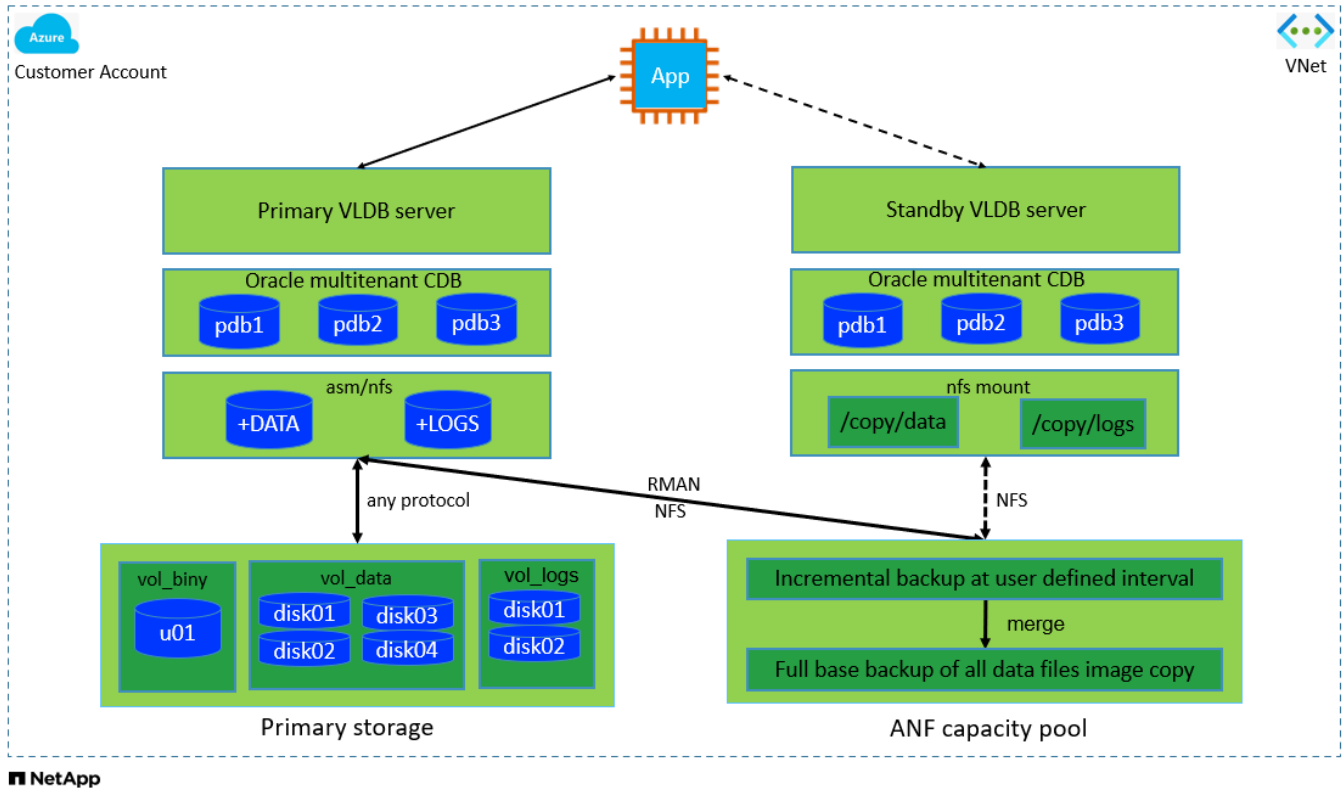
Azure
Customer Account

App

VNet

Primary VLDB server

Oracle multitenant CDB
pdb1 pdb2 pdb3

asm/nfs
+DATA +LOGS

any protocol

RMAN
NFS

Standby VLDB server

Oracle multitenant CDB
pdb1 pdb2 pdb3

nfs mount
/copy/data /copy/logs

NFS

vol_biny
u01

vol_data
disk01 disk03
disk02 disk04

vol_logs
disk01
disk02

Primary storage

Incremental backup at user defined interval

merge

Full base backup of all data files image copy

ANF capacity pool

NetApp